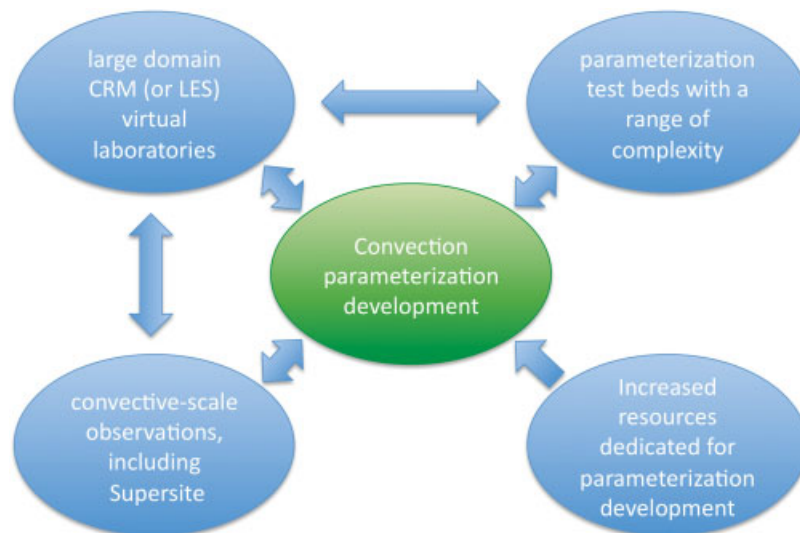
large domain CRM (or LES) virtual laboratories

parameterization test beds with a range of complexity

Convection parameterization development

convective-scale observations, including Supersite

Increased resources dedicated for parameterization development